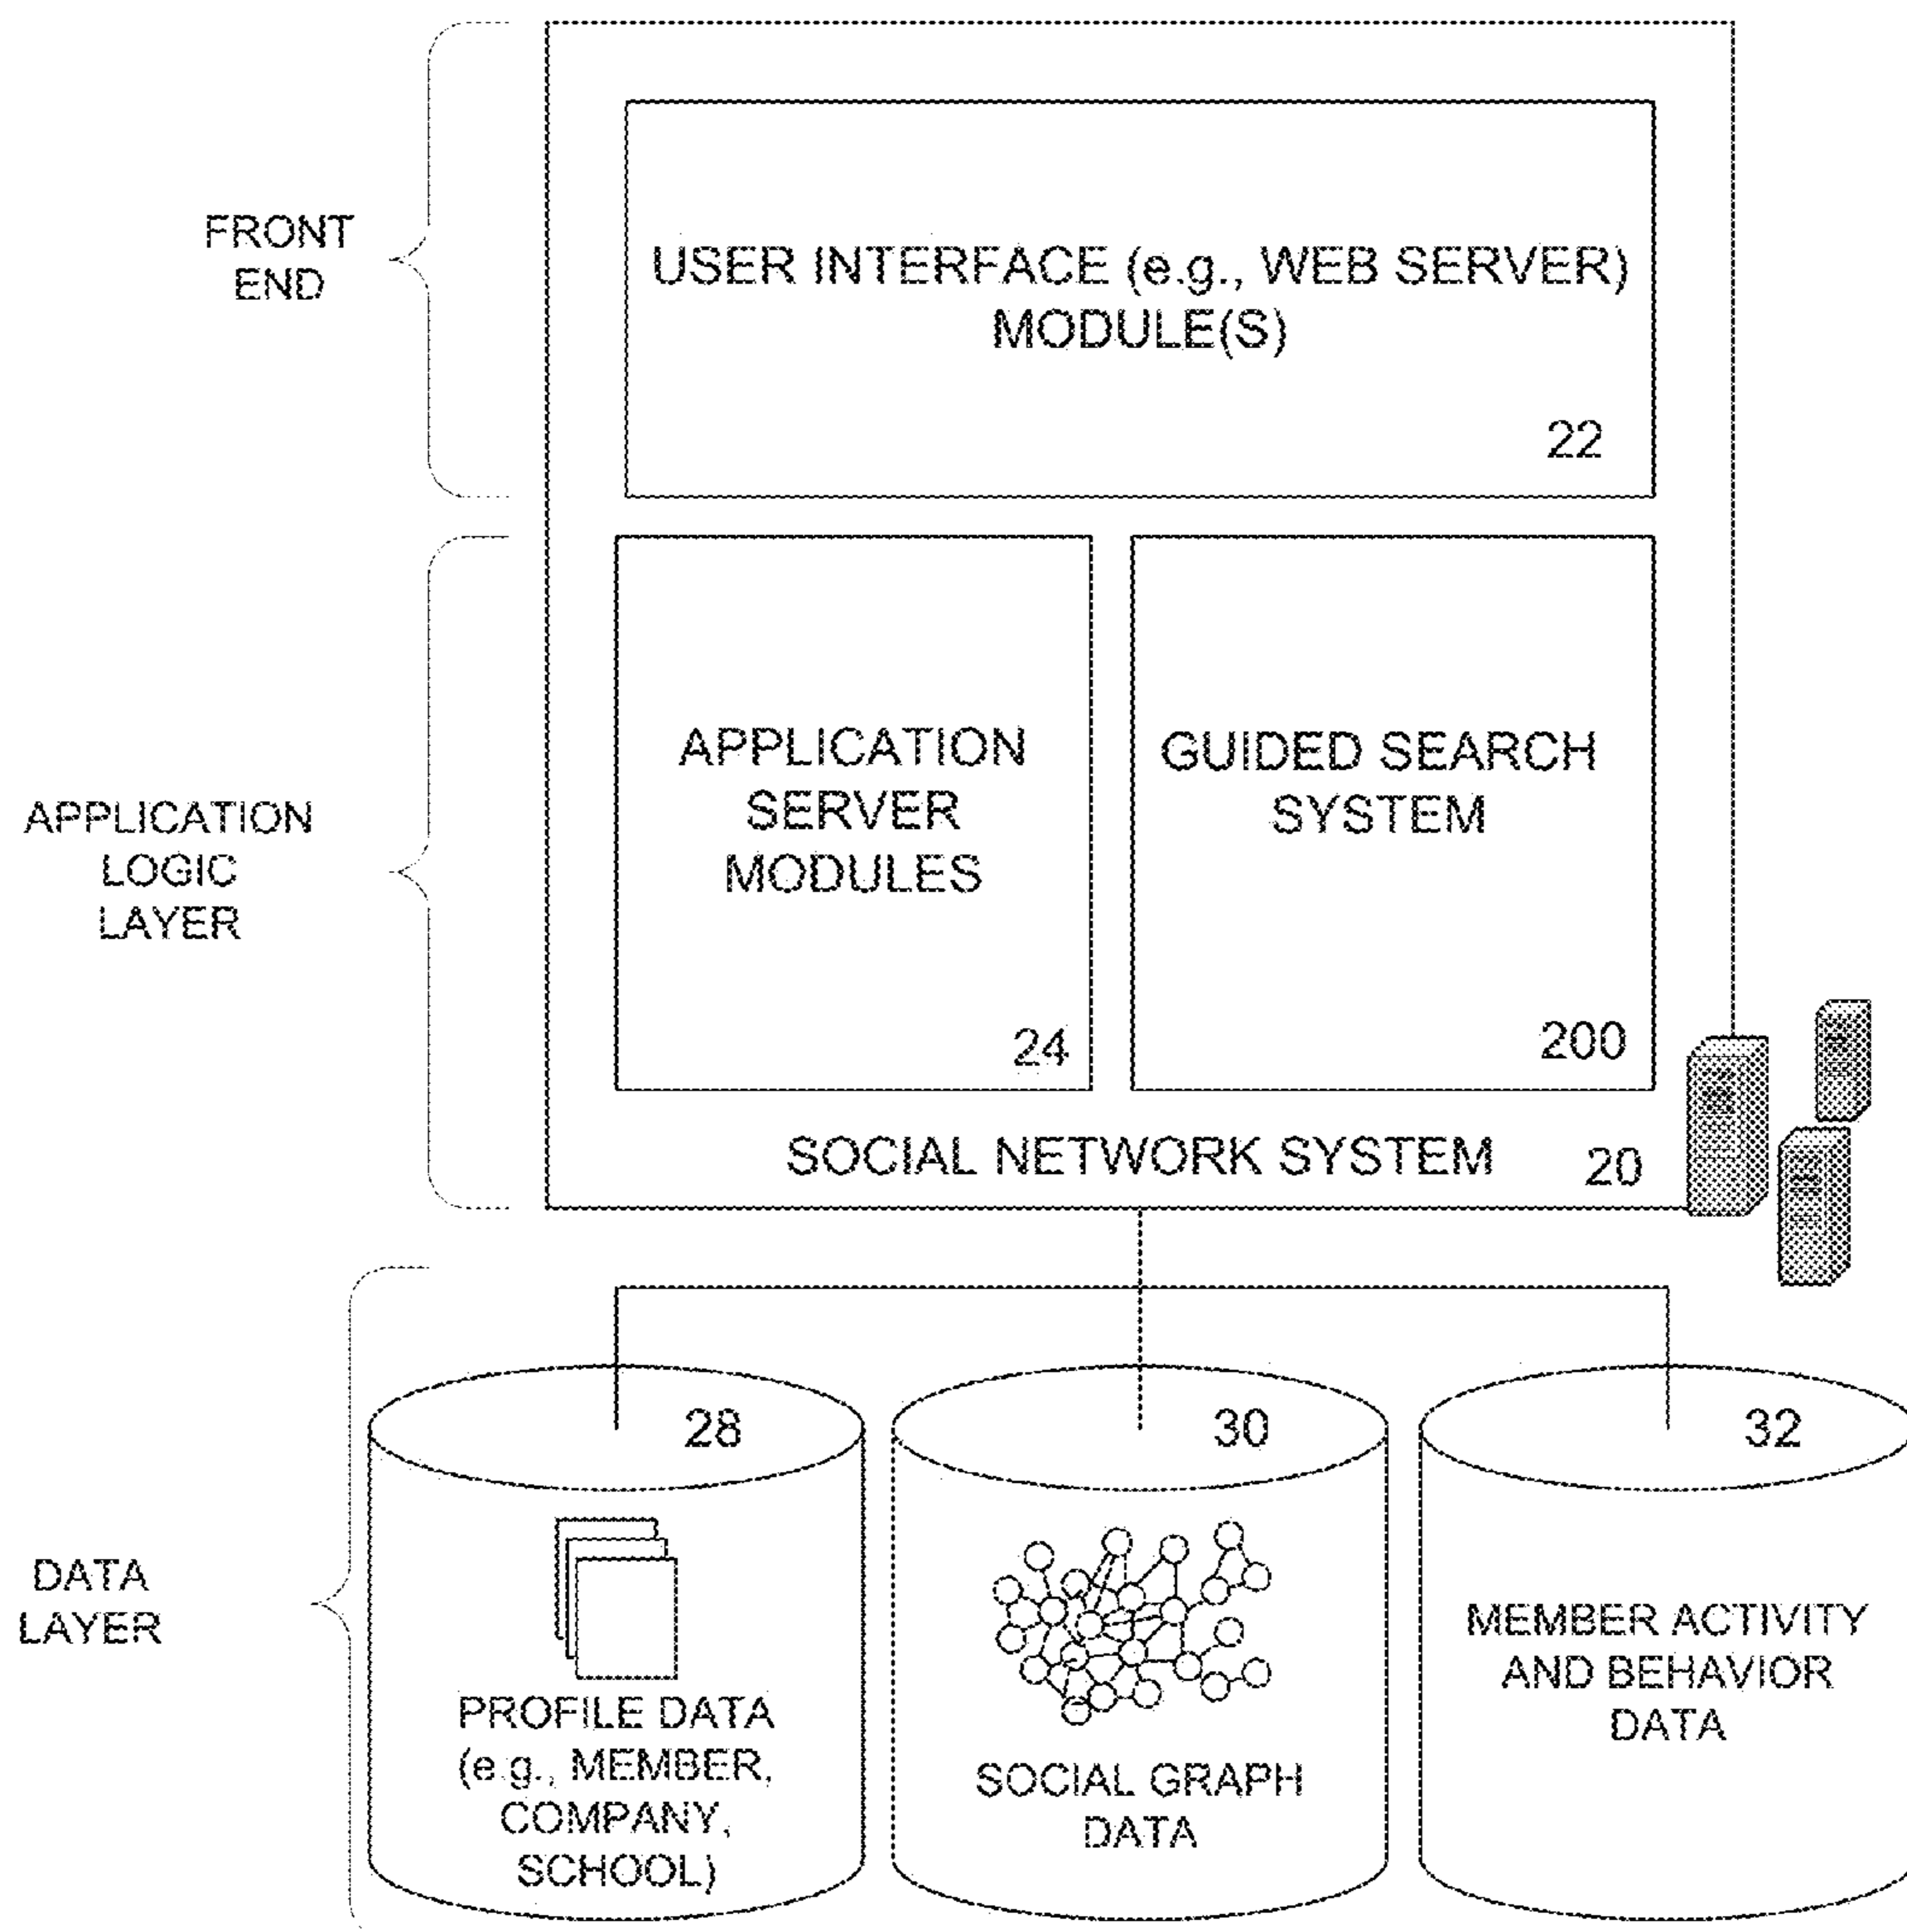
FRONT END

USER INTERFACE (e.g., WEB SERVER) MODULE(S)

22

APPLICATION LOGIC LAYER

APPLICATION SERVER MODULES

24

GUIDED SEARCH SYSTEM

200

SOCIAL NETWORK SYSTEM

20

DATA LAYER

28

PROFILE DATA (e.g., MEMBER, COMPANY, SCHOOL)

30

SOCIAL GRAPH DATA

32

MEMBER ACTIVITY AND BEHAVIOR DATA